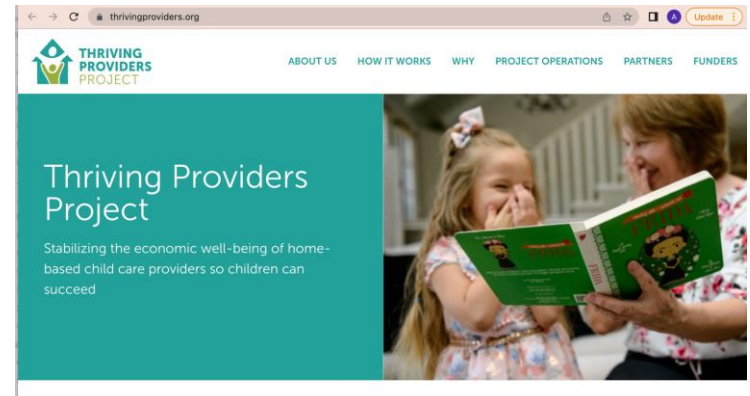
thrivingproviders.org

A Update

THRIVING PROVIDERS PROJECT

ABOUT US HOW IT WORKS WHY PROJECT OPERATIONS PARTNERS FUNDERS

Thriving Providers Project

Stabilizing the economic well-being of home-based child care providers so children can succeed